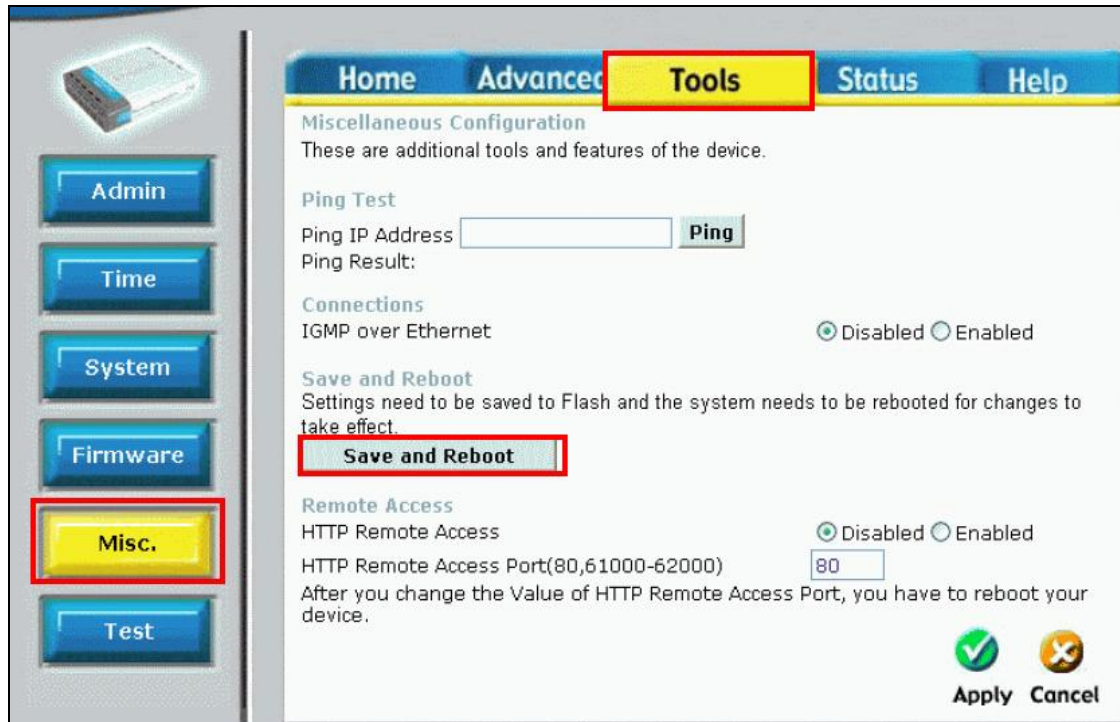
Admin

Time

System

Firmware

Misc.

Test

Home | Advanced | Tools | Status | Help

Miscellaneous Configuration
These are additional tools and features of the device.

Ping Test
Ping IP Address Ping
Ping Result:

Connections
IGMP over Ethernet ⦿ Disabled ○ Enabled

Save and Reboot
Settings need to be saved to Flash and the system needs to be rebooted for changes to take effect.
Save and Reboot

Remote Access
HTTP Remote Access ⦿ Disabled ○ Enabled
HTTP Remote Access Port(80,61000-62000) 80
After you change the Value of HTTP Remote Access Port, you have to reboot your device.

Apply Cancel